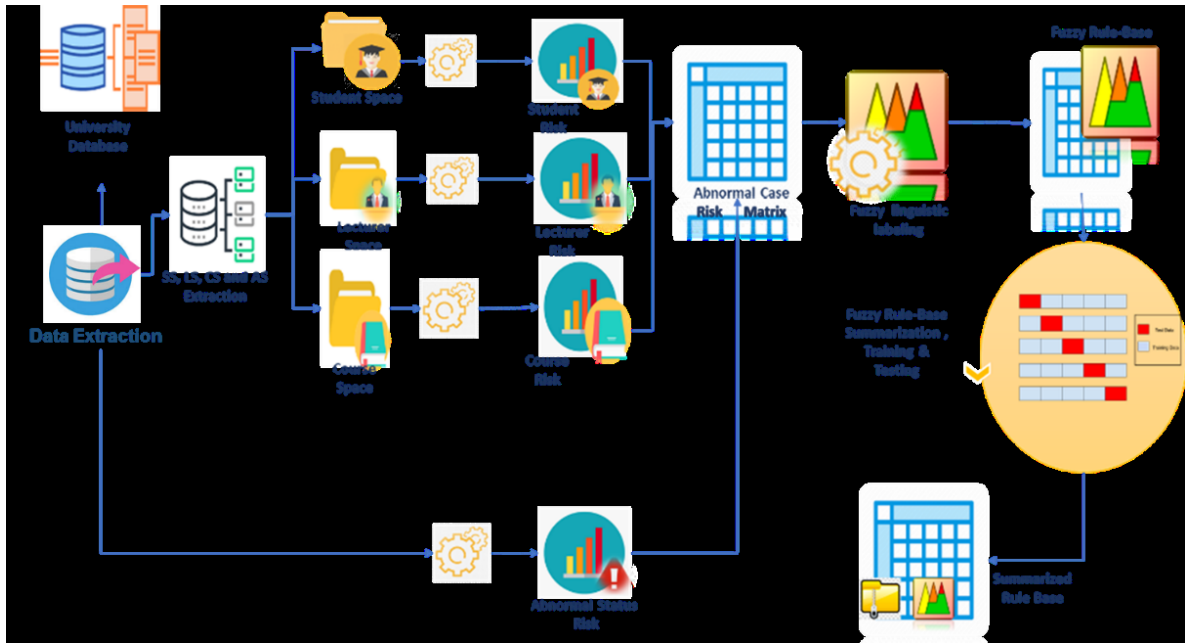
University Database

Data Extraction

SS, LS, CS and AS Extraction

Student Space

Lectures Space

Course Space

Student Risk

Lectures Risk

Course Risk

Abnormal Status Risk

Abnormal Case Risk Matrix

Fuzzy linguistic labeling

Fuzzy Rule-Base

Fuzzy Rule-Base Summarization , Training & Testing

Test Data

Training Data

Summarized Rule Base